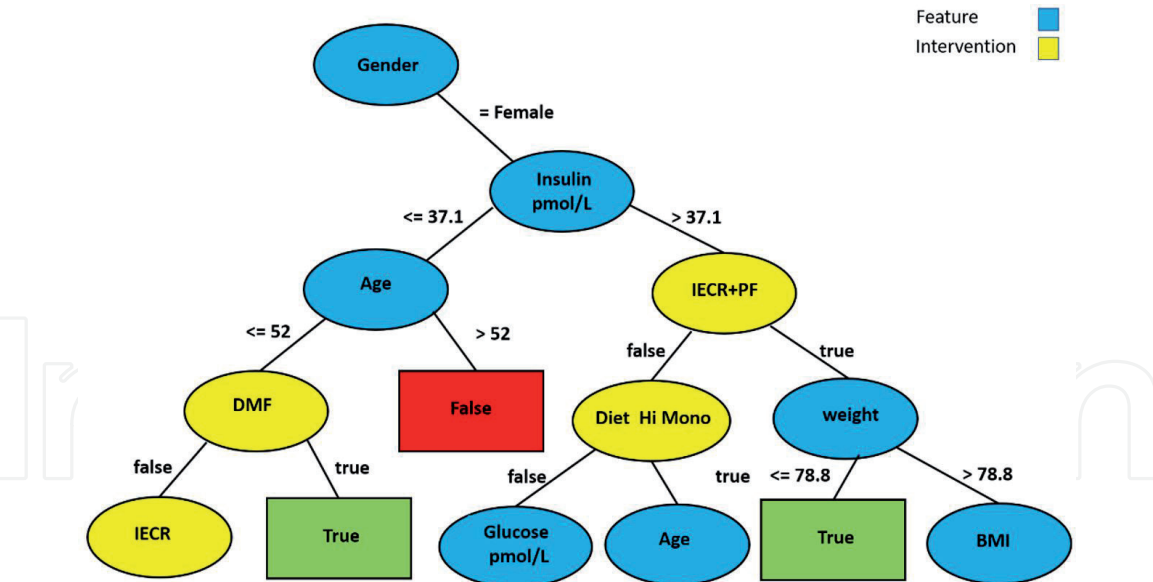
Feature
Intervention

Gender

= Female

Insulin pmol/L

<= 37.1

> 37.1

Age

IECR+PF

<= 52

> 52

false

true

DMF

False

Diet Hi Mono

weight

false

true

false

true

<= 78.8

> 78.8

IECR

True

Glucose pmol/L

Age

True

BMI